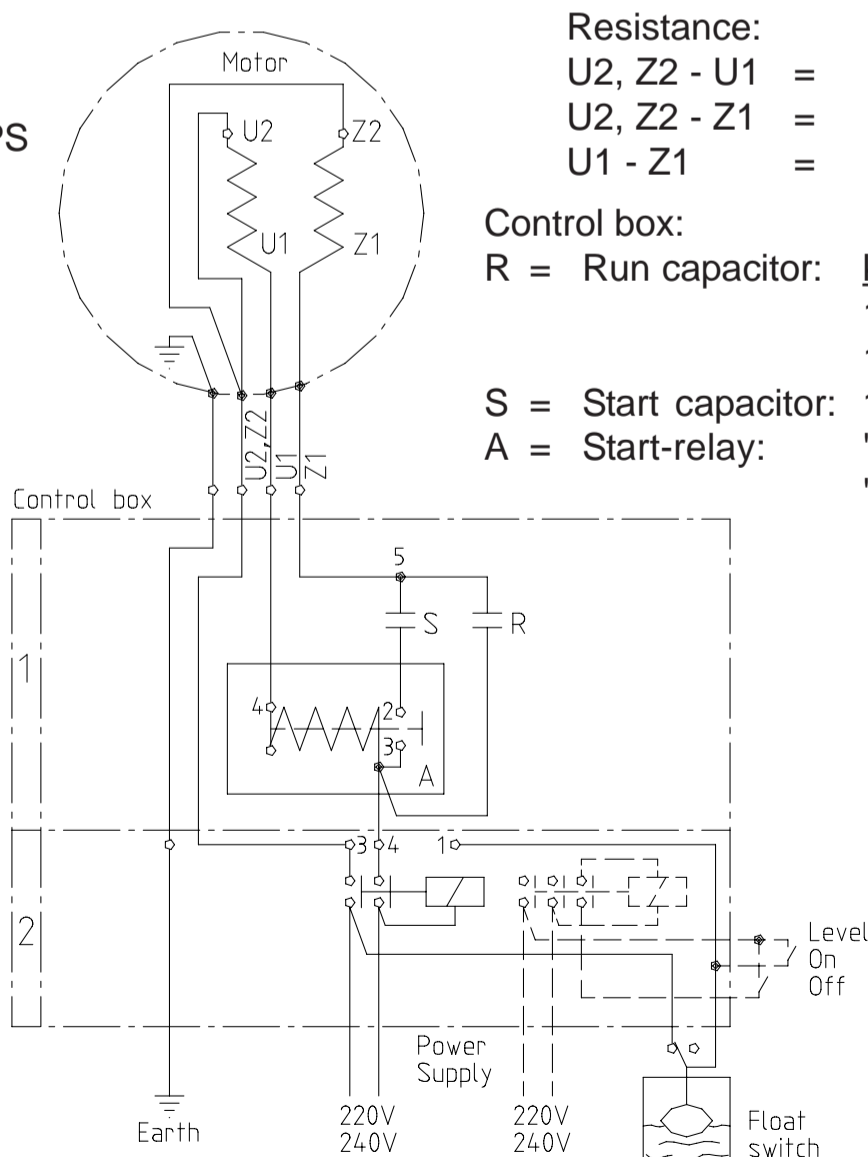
PS

Motor
U2
Z2
U1
Z1

Resistance:
U2, Z2 - U1 =
U2, Z2 - Z1 =
U1 - Z1 =

Control box:
R = Run capacitor:
S = Start capacitor:
A = Start-relay:

U2,Z2
U1
Z1
Control box
5
S
R
1
4
2
3
A
3
4
1
2
Level
On
Off
Power Supply
Earth
220V
240V
220V
240V
Float switch